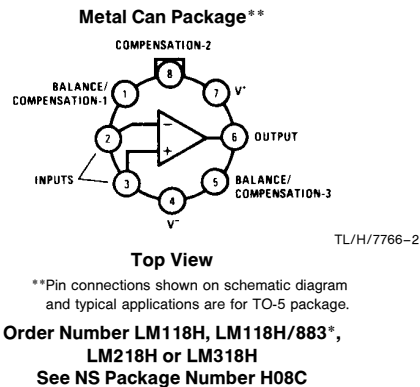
Metal Can Package**

COMPENSATION-2

8

BALANCE/ COMPENSATION-1

1

7

V+

2

−

6

OUTPUT

+

INPUTS

3

5

BALANCE/ COMPENSATION-3

4

V−

TL/H/7766–2

Top View

**Pin connections shown on schematic diagram and typical applications are for TO-5 package.

Order Number LM118H, LM118H/883*, LM218H or LM318H

See NS Package Number H08C